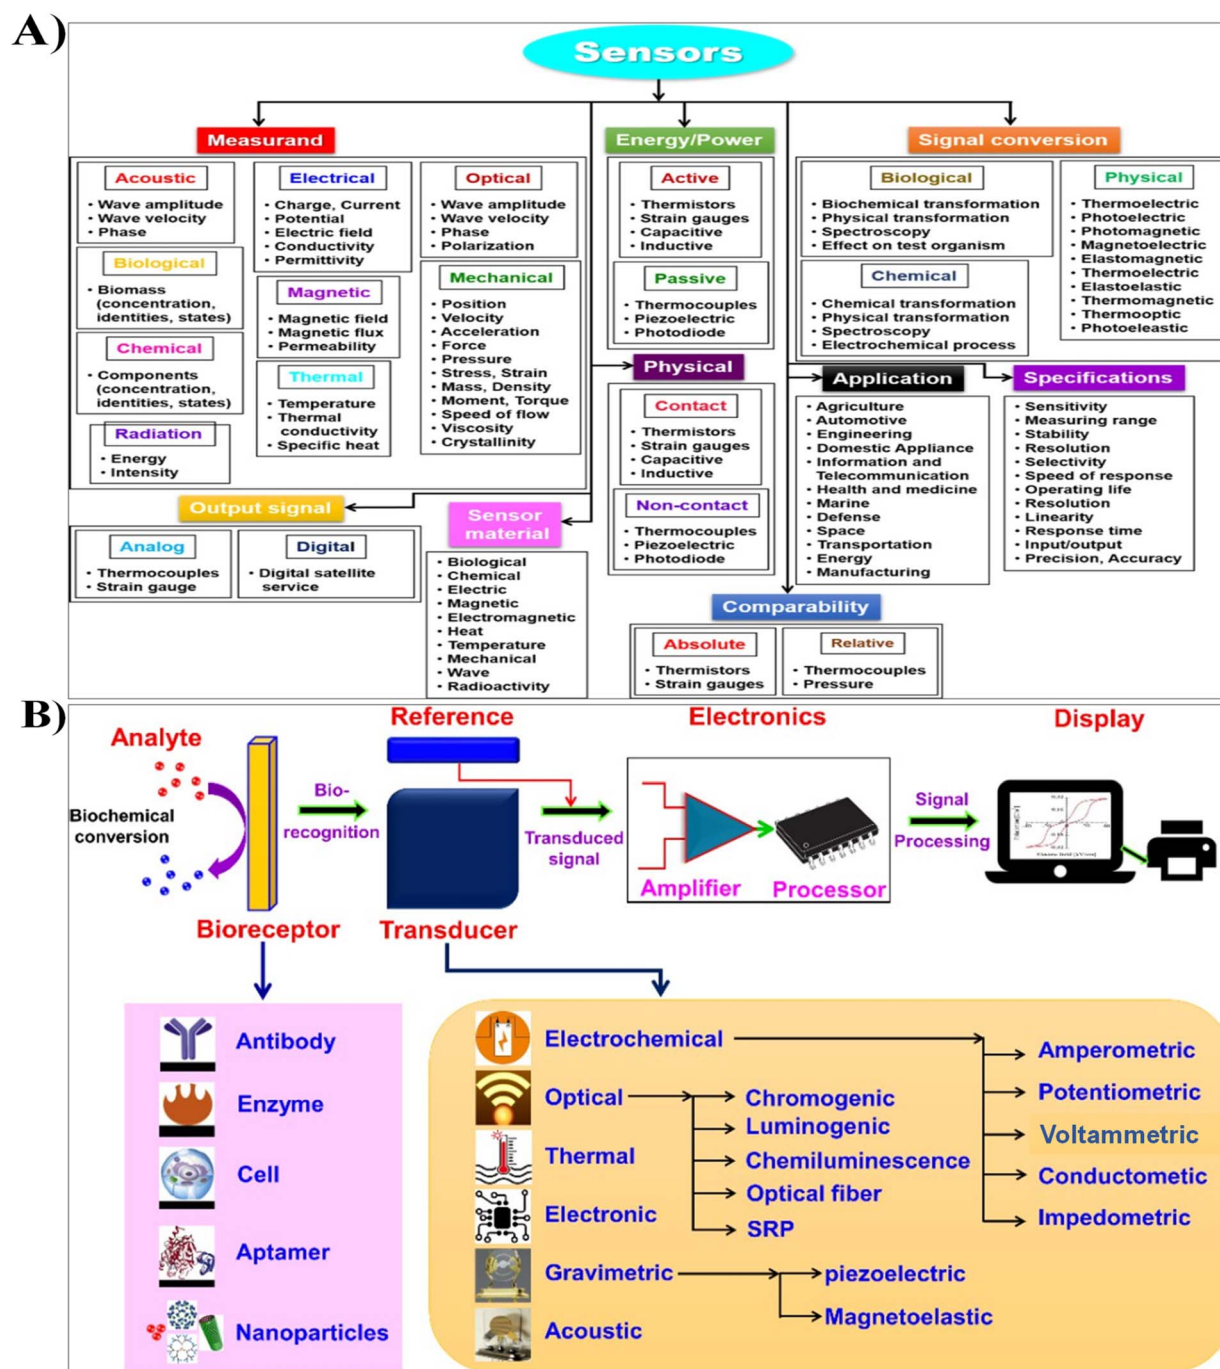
A)

Sensors

Measurand

Acoustic
• Wave amplitude
• Wave velocity
• Phase

Electrical
• Charge, Current
• Potential
• Electric field
• Conductivity
• Permittivity

Optical
• Wave amplitude
• Wave velocity
• Phase
• Polarization

Biological
• Biomass (concentration, identities, states)

Magnetic
• Magnetic field
• Magnetic flux
• Permeability

Mechanical
• Position
• Velocity
• Acceleration
• Force
• Pressure
• Stress, Strain
• Mass, Density
• Moment, Torque
• Speed of flow
• Viscosity
• Crystallinity

Chemical
• Components (concentration, identities, states)

Thermal
• Temperature
• Thermal conductivity
• Specific heat

Radiation
• Energy
• Intensity

Energy/Power

Active
• Thermistors
• Strain gauges
• Capacitive
• Inductive

Passive
• Thermocouples
• Piezoelectric
• Photodiode

Signal conversion

Biological
• Biochemical transformation
• Physical transformation
• Spectroscopy
• Effect on test organism

Physical
• Thermoelectric
• Photoelectric
• Photomagnetic
• Magnetoelectric
• Elastomagnetic
• Thermoelectric
• Elastoelastic
• Thermomagnetic
• Thermooptic
• Photoeleastic

Chemical
• Chemical transformation
• Physical transformation
• Spectroscopy
• Electrochemical process

Physical

Contact
• Thermistors
• Strain gauges
• Capacitive
• Inductive

Non-contact
• Thermocouples
• Piezoelectric
• Photodiode

Application
• Agriculture
• Automotive
• Engineering
• Domestic Appliance
• Information and Telecommunication
• Health and medicine
• Marine
• Defense
• Space
• Transportation
• Energy
• Manufacturing

Specifications
• Sensitivity
• Measuring range
• Stability
• Resolution
• Selectivity
• Speed of response
• Operating life
• Resolution
• Linearity
• Response time
• Input/output
• Precision, Accuracy

Output signal

Analog
• Thermocouples
• Strain gauge

Digital
• Digital satellite service

Sensor material
• Biological
• Chemical
• Electric
• Magnetic
• Electromagnetic
• Heat
• Temperature
• Mechanical
• Wave
• Radioactivity

Comparability

Absolute
• Thermistors
• Strain gauges

Relative
• Thermocouples
• Pressure

B)

Analyte
Biochemical conversion
Bio-recognition
Reference
Transduced signal
Electronics
Amplifier
Processor
Signal Processing
Display
Bioreceptor
Transducer

Antibody
Enzyme
Cell
Aptamer
Nanoparticles

Electrochemical
Optical
Thermal
Electronic
Gravimetric
Acoustic

Chromogenic
Luminogenic
Chemiluminescence
Optical fiber
SRP

Amperometric
Potentiometric
Voltammetric
Conductometic
Impedometric

piezoelectric
Magnetoelastic